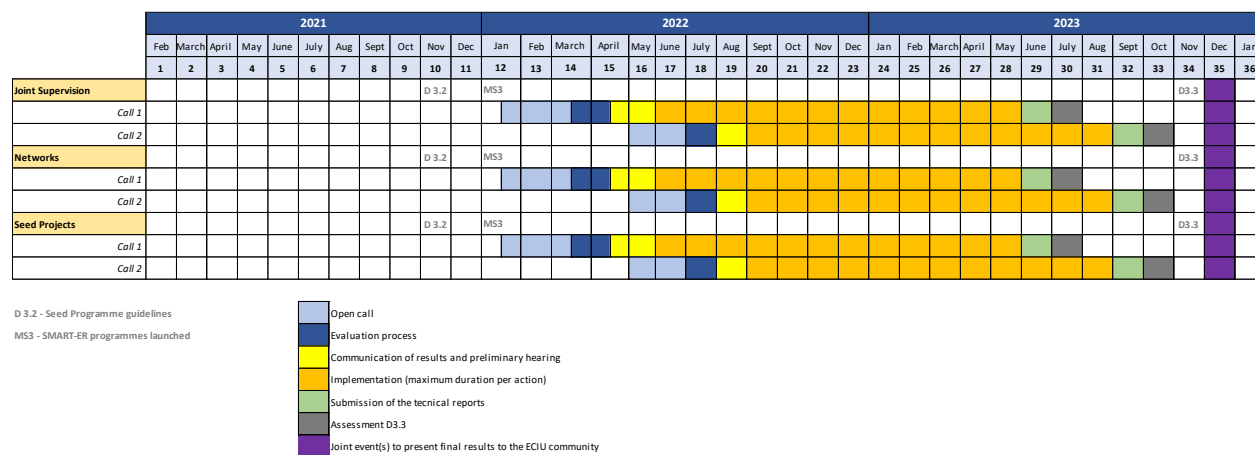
| | 2021 | | | | | | | | | | | 2022 | | | | | | | | | | | | 2023 | | | | | | | | | | | | |
|---|---|---|---|---|---|---|---|---|---|---|---|---|---|---|---|---|---|---|---|---|---|---|---|---|---|---|---|---|---|---|---|---|---|---|---|---|
| | Feb | March | April | May | June | July | Aug | Sept | Oct | Nov | Dec | Jan | Feb | March | April | May | June | July | Aug | Sept | Oct | Nov | Dec | Jan | Feb | March | April | May | June | July | Aug | Sept | Oct | Nov | Dec | Jan |
| | 1 | 2 | 3 | 4 | 5 | 6 | 7 | 8 | 9 | 10 | 11 | 12 | 13 | 14 | 15 | 16 | 17 | 18 | 19 | 20 | 21 | 22 | 23 | 24 | 25 | 26 | 27 | 28 | 29 | 30 | 31 | 32 | 33 | 34 | 35 | 36 |
| Joint Supervision | | | | | | | | | | D 3.2 | | MS3 | | | | | | | | | | | | | | | | | | | | | | D3.3 | | |
| Call 1 | | | | | | | | | | | | | | | | | | | | | | | | | | | | | | | | | | | | |
| Call 2 | | | | | | | | | | | | | | | | | | | | | | | | | | | | | | | | | | | | |
| Networks | | | | | | | | | | D 3.2 | | MS3 | | | | | | | | | | | | | | | | | | | | | | D3.3 | | |
| Call 1 | | | | | | | | | | | | | | | | | | | | | | | | | | | | | | | | | | | | |
| Call 2 | | | | | | | | | | | | | | | | | | | | | | | | | | | | | | | | | | | | |
| Seed Projects | | | | | | | | | | D 3.2 | | MS3 | | | | | | | | | | | | | | | | | | | | | | D3.3 | | |
| Call 1 | | | | | | | | | | | | | | | | | | | | | | | | | | | | | | | | | | | | |
| Call 2 | | | | | | | | | | | | | | | | | | | | | | | | | | | | | | | | | | | | |

D 3.2 - Seed Programme guidelines

MS3 - SMART-ER programmes launched

Open call
Evaluation process
Communication of results and preliminary hearing
Implementation (maximum duration per action)
Submission of the tecnical reports
Assessment D3.3
Joint event(s) to present final results to the ECIU community